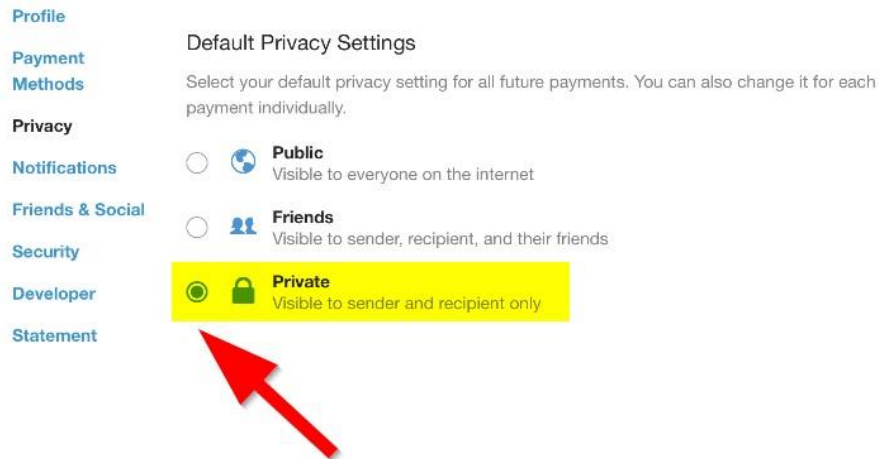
Profile
Payment Methods
Privacy
Notifications
Friends & Social
Security
Developer
Statement

Default Privacy Settings

Select your default privacy setting for all future payments. You can also change it for each payment individually.

Public
Visible to everyone on the internet

Friends
Visible to sender, recipient, and their friends

Private
Visible to sender and recipient only